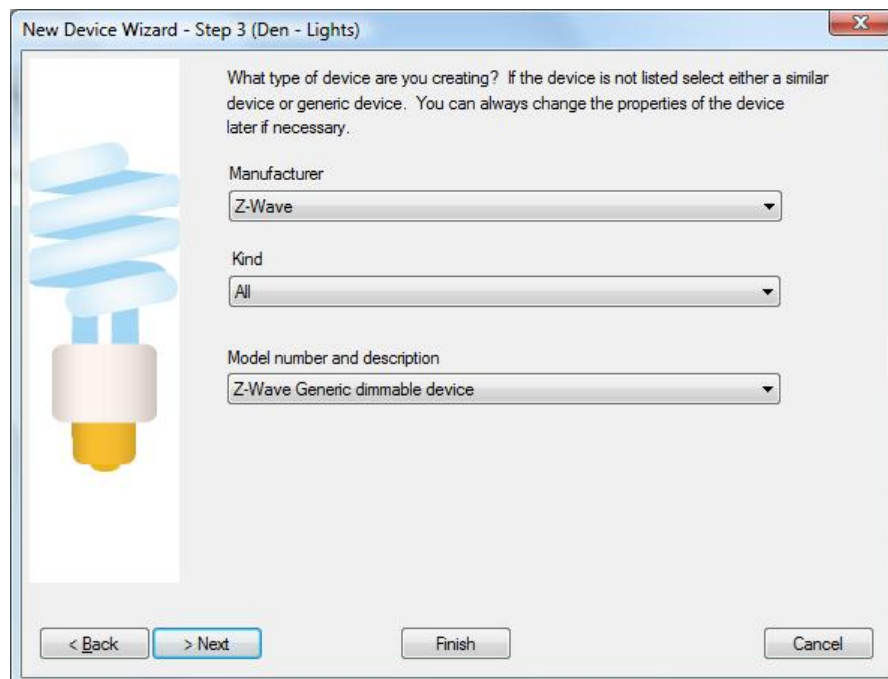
New Device Wizard - Step 3 (Den - Lights)

What type of device are you creating? If the device is not listed select either a similar device or generic device. You can always change the properties of the device later if necessary.

Manufacturer

Z-Wave

Kind

All

Model number and description

Z-Wave Generic dimmable device

< Back

> Next

Finish

Cancel